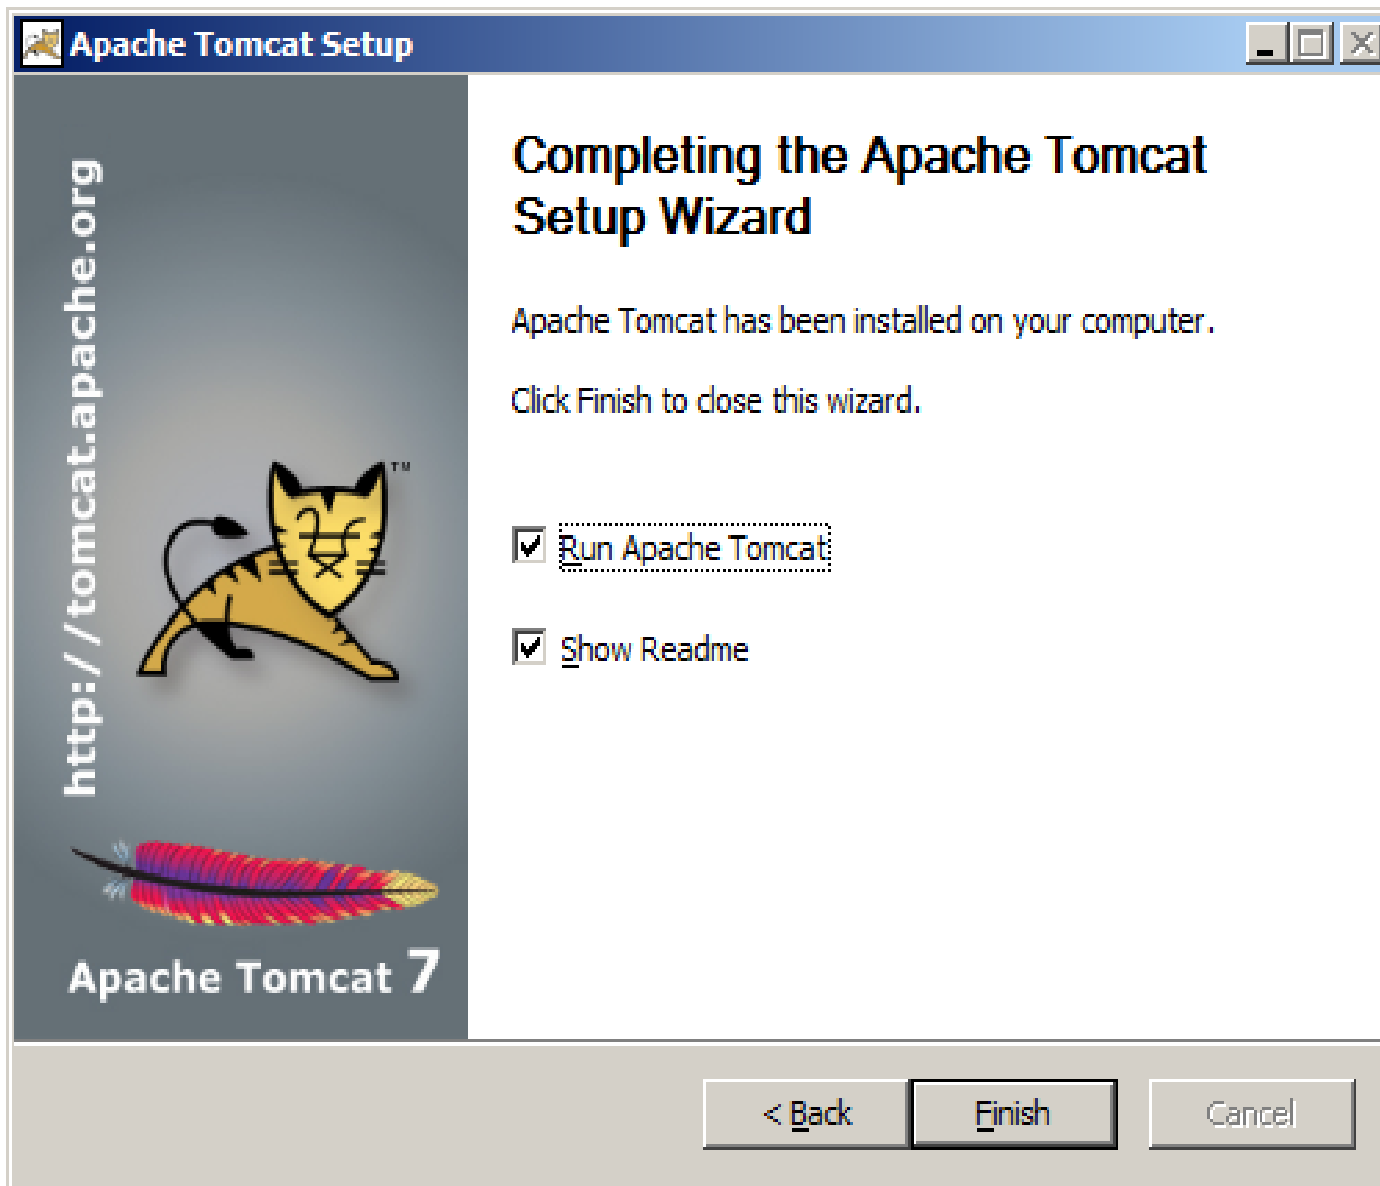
Apache Tomcat Setup

http://tomcat.apache.org

TM

Apache Tomcat 7

Completing the Apache Tomcat Setup Wizard

Apache Tomcat has been installed on your computer.

Click Finish to close this wizard.

Run Apache Tomcat

Show Readme

< Back

Finish

Cancel